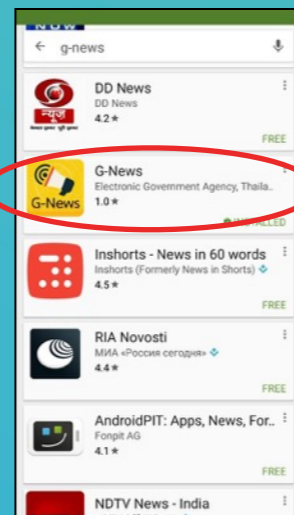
NOW

← g-news

न्यूज़

DD News
DD News
4.2 ★
FREE

G-News
G-News
Electronic Government Agency, Thaila..
1.0 ★
INSTALLED

Inshorts - News in 60 words
Inshorts (Formerly News in Shorts)
4.5 ★
FREE

RIA Novosti
МИА «Россия сегодня»
4.4 ★
FREE

AndroidPIT: Apps, News, For..
Fonpit AG
4.1 ★
FREE

NDTV News - India